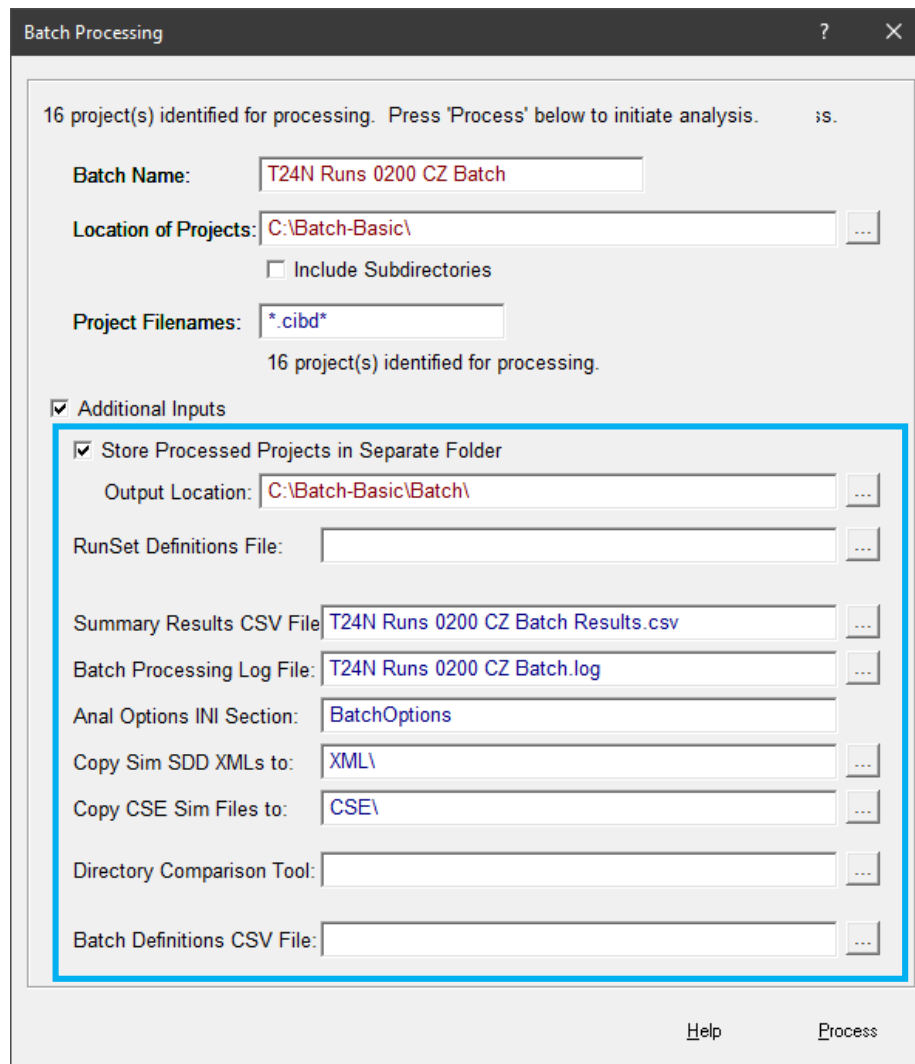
Batch Processing

?

16 project(s) identified for processing. Press 'Process' below to initiate analysis. ss.

Batch Name: T24N Runs 0200 CZ Batch

Location of Projects: C:\Batch-Basic\ ...

☐ Include Subdirectories

Project Filenames: *.cibd*

16 project(s) identified for processing.

☑ Additional Inputs

☑ Store Processed Projects in Separate Folder

Output Location: C:\Batch-Basic\Batch\ ...

RunSet Definitions File: ...

Summary Results CSV File: T24N Runs 0200 CZ Batch Results.csv ...

Batch Processing Log File: T24N Runs 0200 CZ Batch.log ...

Anal Options INI Section: BatchOptions

Copy Sim SDD XMLs to: XML\ ...

Copy CSE Sim Files to: CSE\ ...

Directory Comparison Tool: ...

Batch Definitions CSV File: ...

Help Process